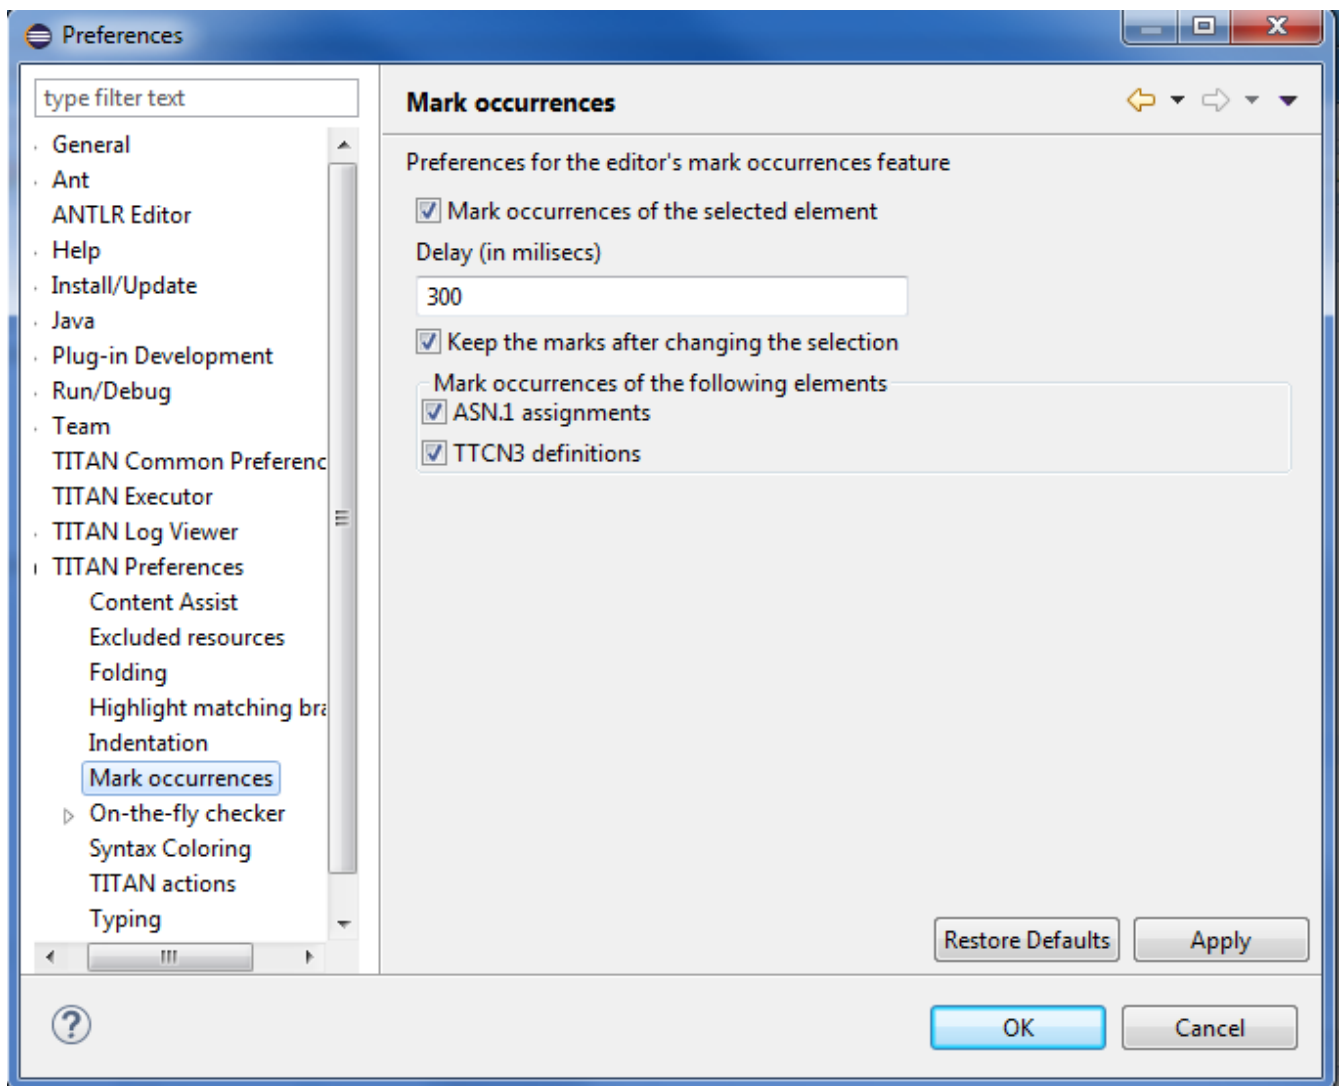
Preferences

type filter text

General
Ant
ANTLR Editor
Help
Install/Update
Java
Plug-in Development
Run/Debug
Team
TITAN Common Preferenc
TITAN Executor
TITAN Log Viewer
TITAN Preferences
Content Assist
Excluded resources
Folding
Highlight matching br
Indentation
Mark occurrences
On-the-fly checker
Syntax Coloring
TITAN actions
Typing

Mark occurrences

Preferences for the editor's mark occurrences feature

Mark occurrences of the selected element

Delay (in milisecs)

300

Keep the marks after changing the selection

Mark occurrences of the following elements

ASN.1 assignments

TTCN3 definitions

Restore Defaults
Apply

OK
Cancel